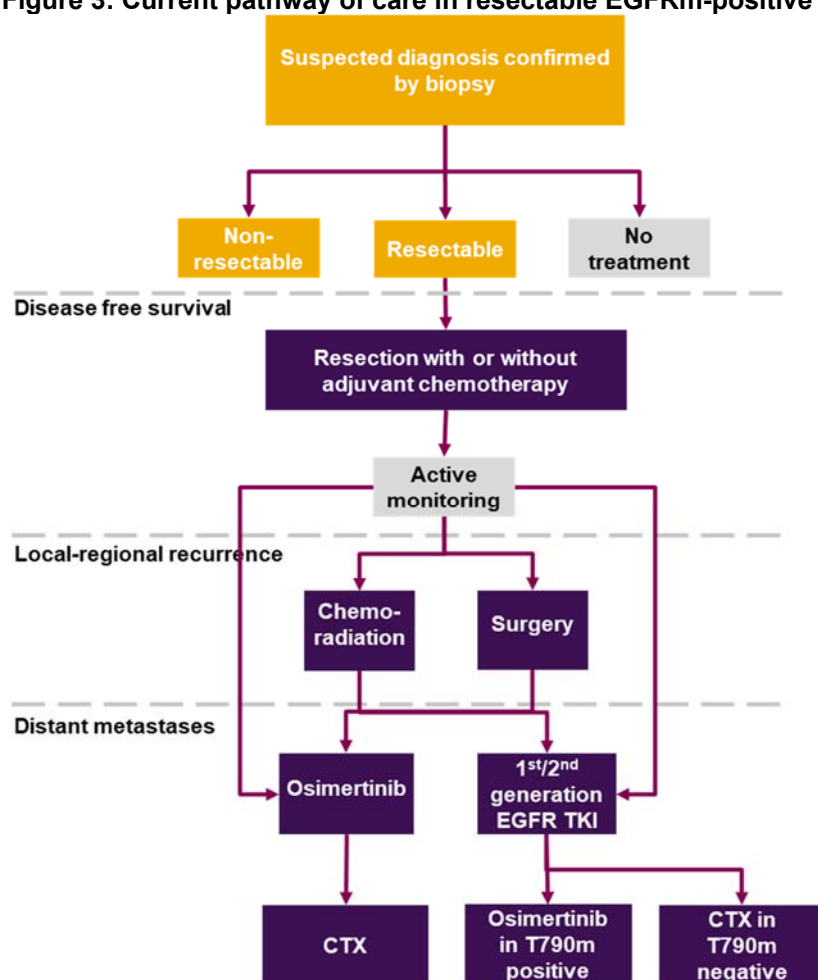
Figure 3: Current pathway of care in resectable EGFRm-positive

Suspected diagnosis confirmed by biopsy

Non-resectable

Resectable

No treatment

Disease free survival

Resection with or without adjuvant chemotherapy

Active monitoring

Local-regional recurrence

Chemo-radiation

Surgery

Distant metastases

Osimertinib

1$^{st}$/2$^{nd}$ generation EGFR TKI

CTX

Osimertinib in T790m positive

CTX in T790m negative